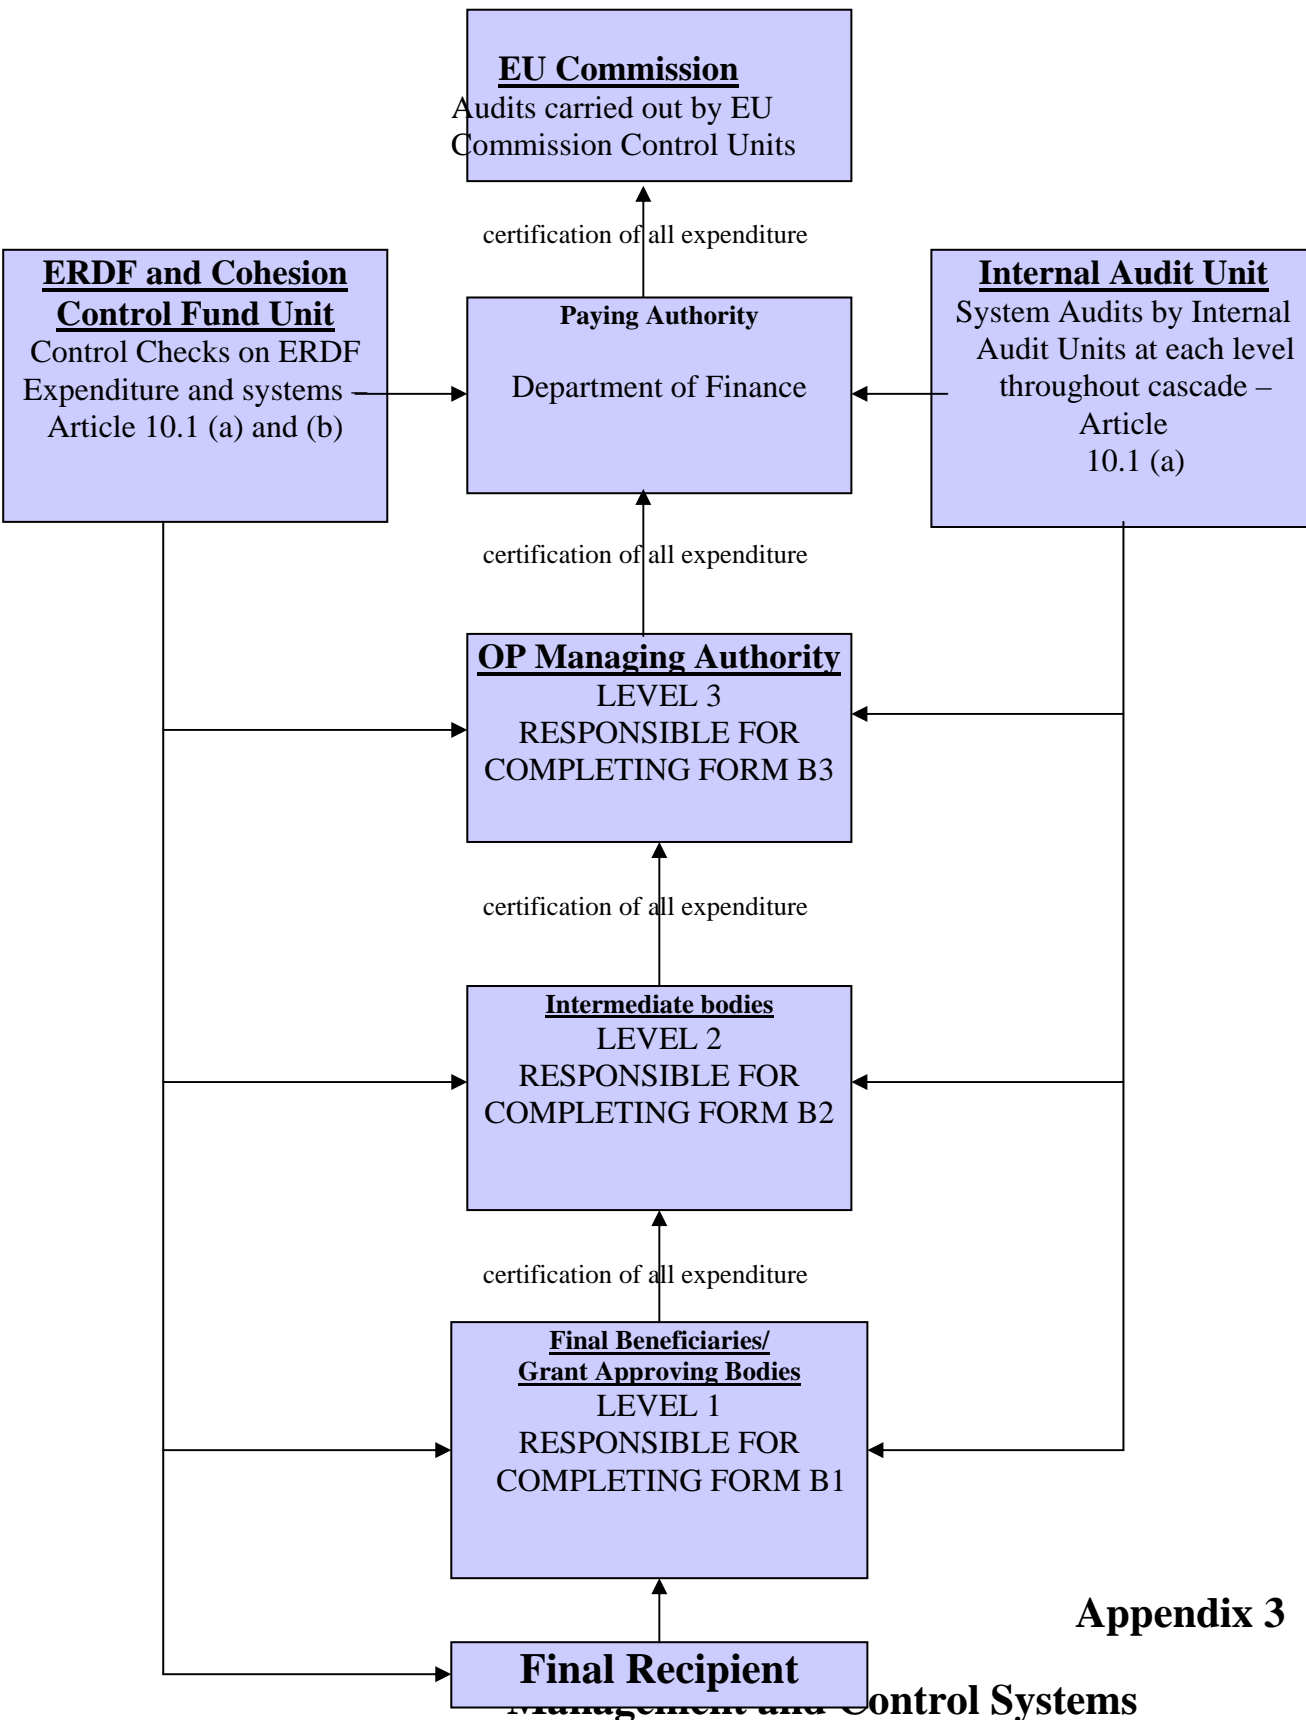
EU Commission
Audits carried out by EU Commission Control Units

certification of all expenditure

ERDF and Cohesion Control Fund Unit
Control Checks on ERDF Expenditure and systems – Article 10.1 (a) and (b)

Paying Authority

Department of Finance

Internal Audit Unit
System Audits by Internal Audit Units at each level throughout cascade – Article 10.1 (a)

certification of all expenditure

OP Managing Authority
LEVEL 3
RESPONSIBLE FOR COMPLETING FORM B3

certification of all expenditure

Intermediate bodies
LEVEL 2
RESPONSIBLE FOR COMPLETING FORM B2

certification of all expenditure

Final Beneficiaries/
Grant Approving Bodies
LEVEL 1
RESPONSIBLE FOR COMPLETING FORM B1

Appendix 3

Final Recipient

Management and Control Systems